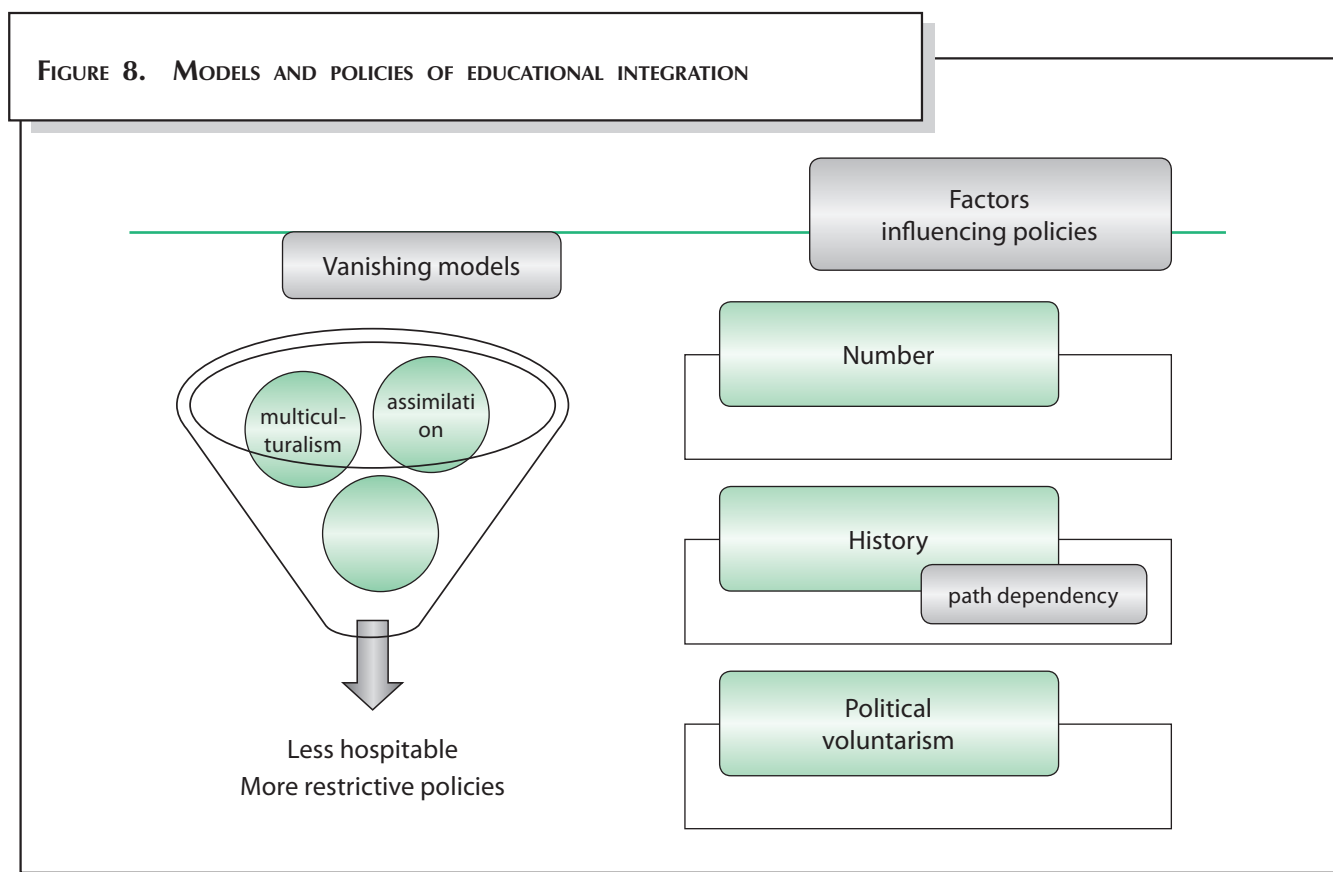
FIGURE 8. MODELS AND POLICIES OF EDUCATIONAL INTEGRATION

Vanishing models

multiculturalism

assimilati on

Less hospitable
More restrictive policies

Factors influencing policies

Number

History

path dependency

Political voluntarism